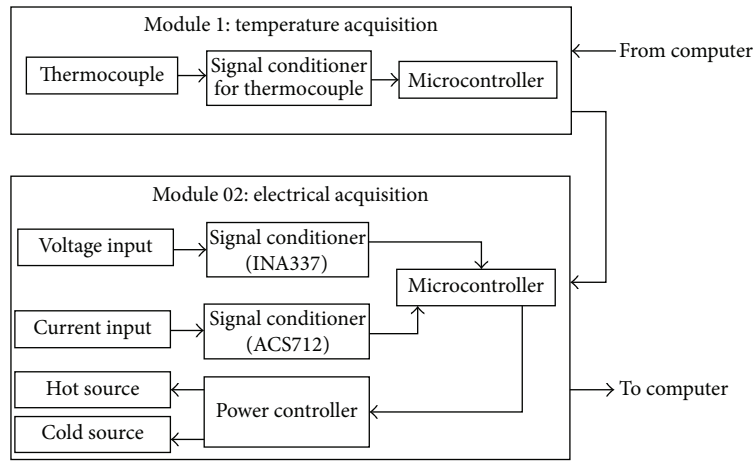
Module 1: temperature acquisition

Thermocouple

Signal conditioner for thermocouple

Microcontroller

From computer

Module 02: electrical acquisition

Voltage input

Signal conditioner (INA337)

Microcontroller

Current input

Signal conditioner (ACS712)

Hot source

Power controller

Cold source

To computer